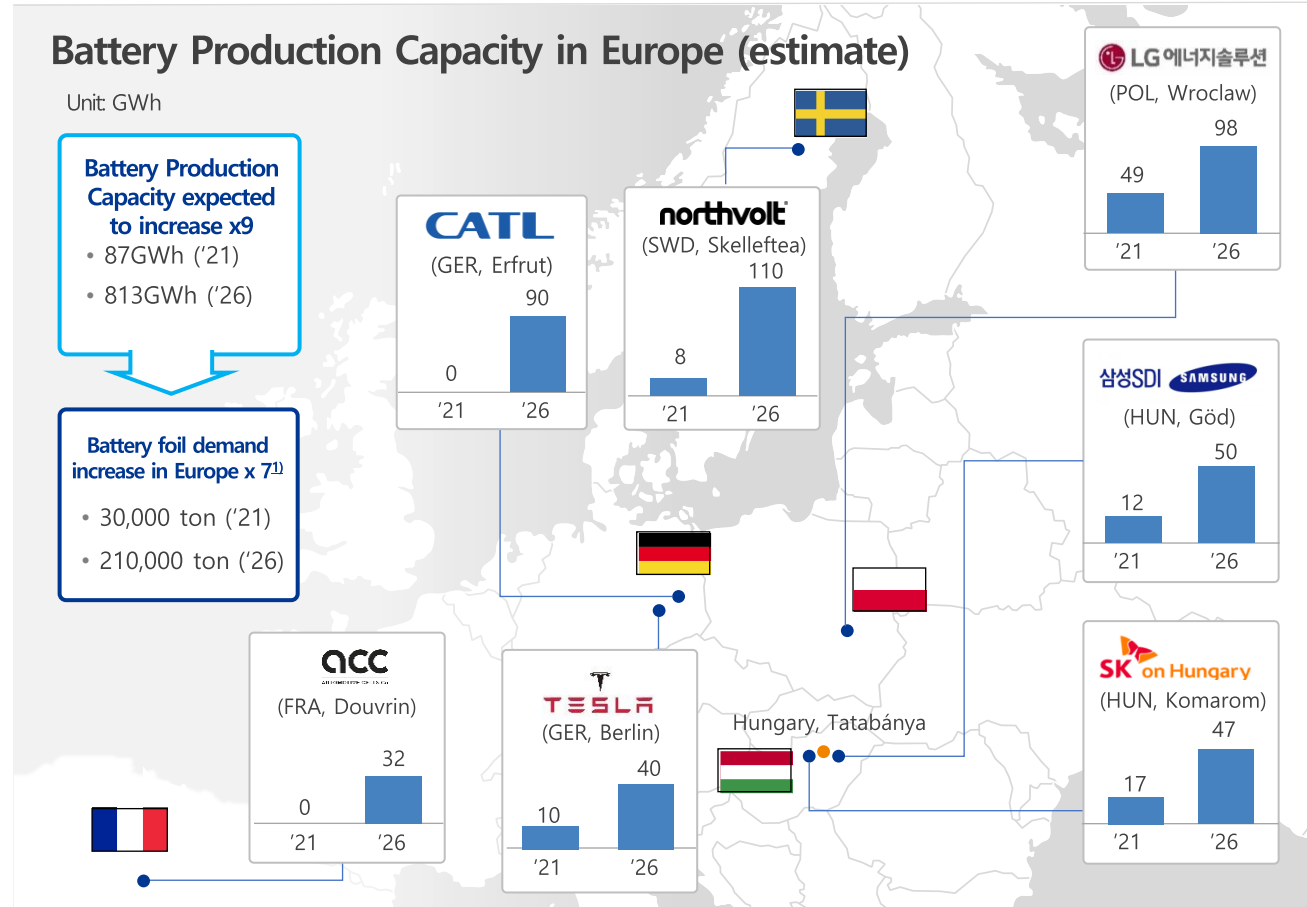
Battery Production Capacity in Europe (estimate)

Unit: GWh

Battery Production Capacity expected to increase x9

• 87GWh ('21)

• 813GWh ('26)

Battery foil demand increase in Europe x 7$^{1)}$

• 30,000 ton ('21)

• 210,000 ton ('26)

CATL

(GER, Erfrut)

0 90

'21 '26

northvolt

(SWD, Skelleftea)

8 110

'21 '26

LG에너지솔루션

(POL, Wroclaw)

49 98

'21 '26

삼성SDI SAMSUNG

(HUN, Göd)

12 50

'21 '26

SK on Hungary

(HUN, Komarom)

17 47

'21 '26

acc

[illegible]

(FRA, Douvrin)

0 32

'21 '26

TESLA

(GER, Berlin)

10 40

'21 '26

Hungary, Tatabánya